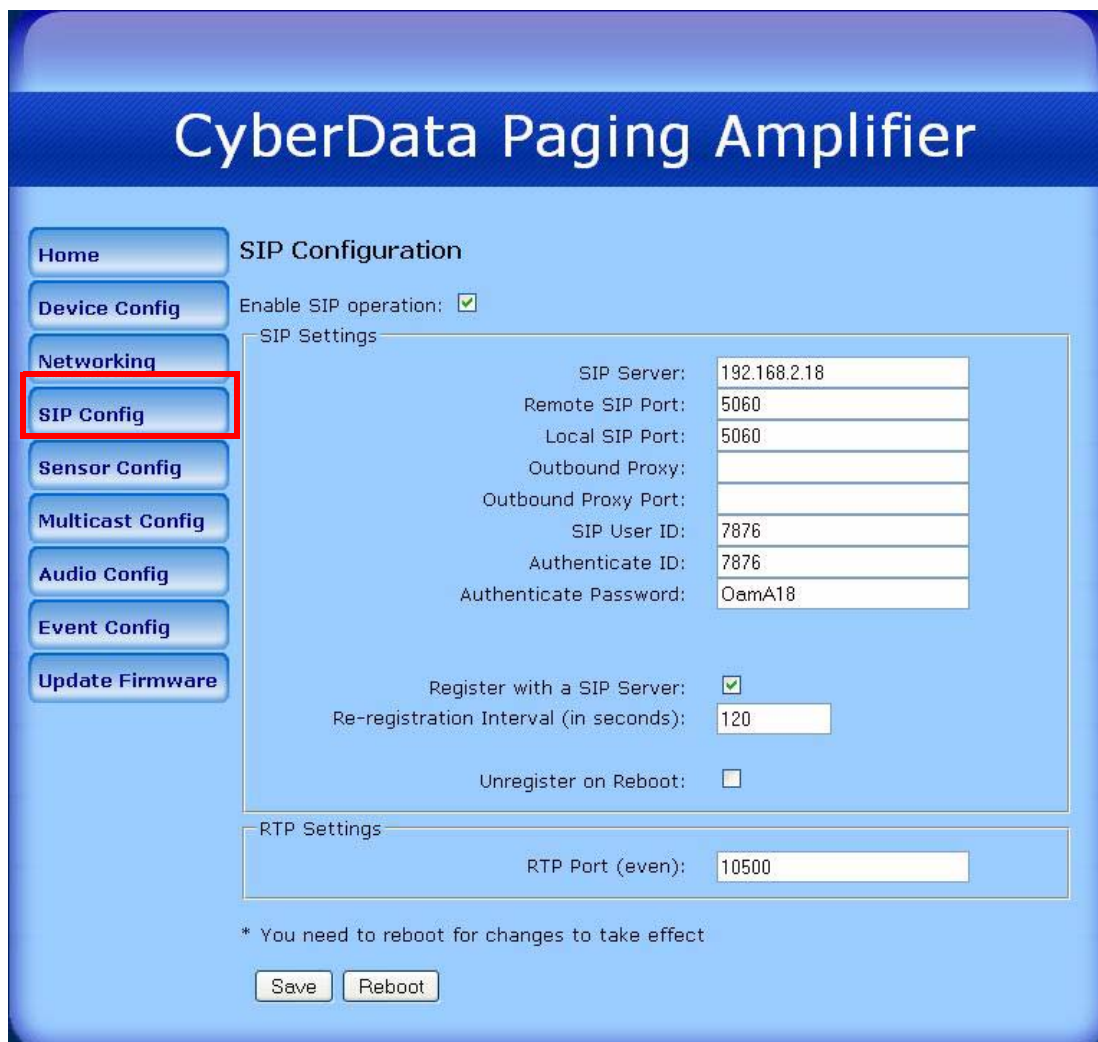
CyberData Paging Amplifier

Home
Device Config
Networking
SIP Config
Sensor Config
Multicast Config
Audio Config
Event Config
Update Firmware

SIP Configuration

Enable SIP operation: ☑

SIP Settings

SIP Server: 192.168.2.18
Remote SIP Port: 5060
Local SIP Port: 5060
Outbound Proxy:
Outbound Proxy Port:
SIP User ID: 7876
Authenticate ID: 7876
Authenticate Password: OamA18

Register with a SIP Server: ☑
Re-registration Interval (in seconds): 120

Unregister on Reboot: ☐

RTP Settings

RTP Port (even): 10500

* You need to reboot for changes to take effect

Save Reboot